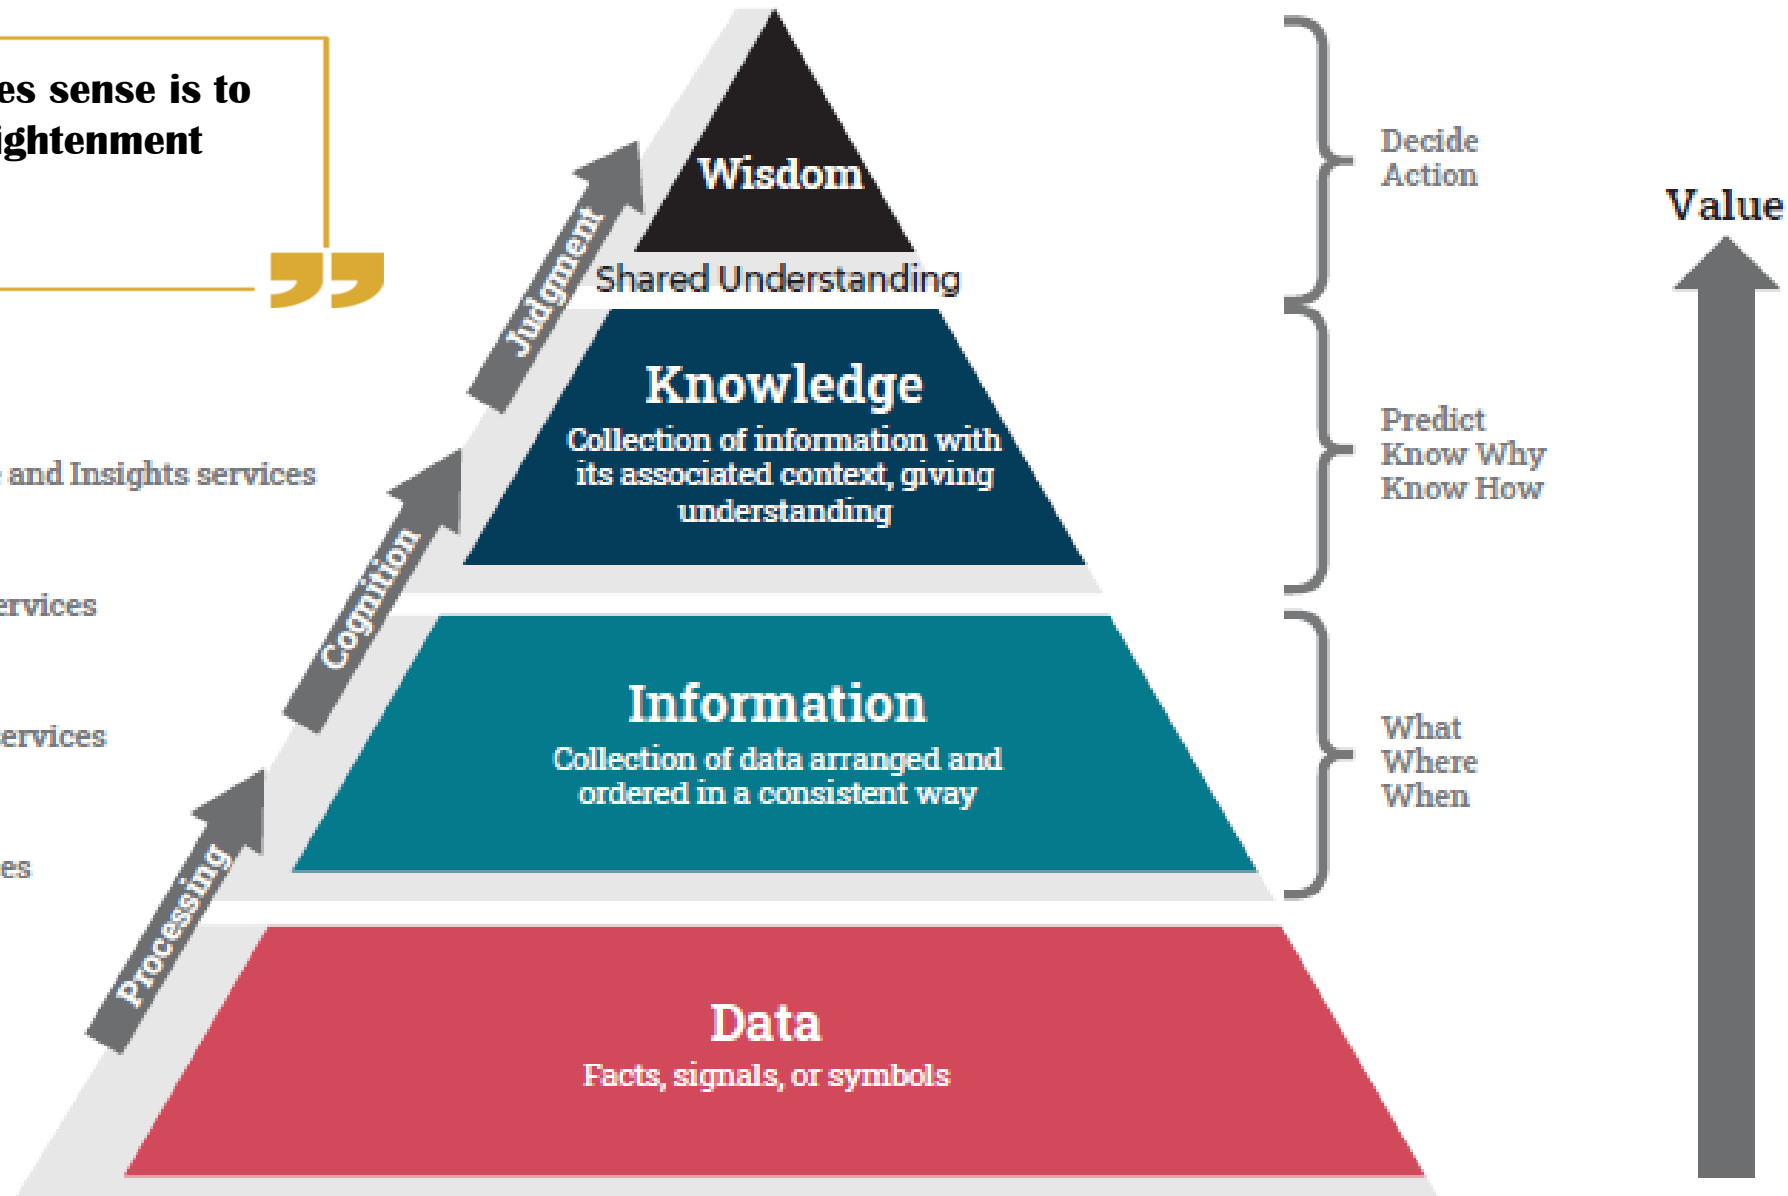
es sense is to
ightenment

and Insights services

ervices

ervices

es

Judgment

Cognition

Processing

Wisdom

Shared Understanding

Knowledge

Collection of information with its associated context, giving understanding

Information

Collection of data arranged and ordered in a consistent way

Data

Facts, signals, or symbols

Decide
Action

Predict
Know Why
Know How

What
Where
When

Value